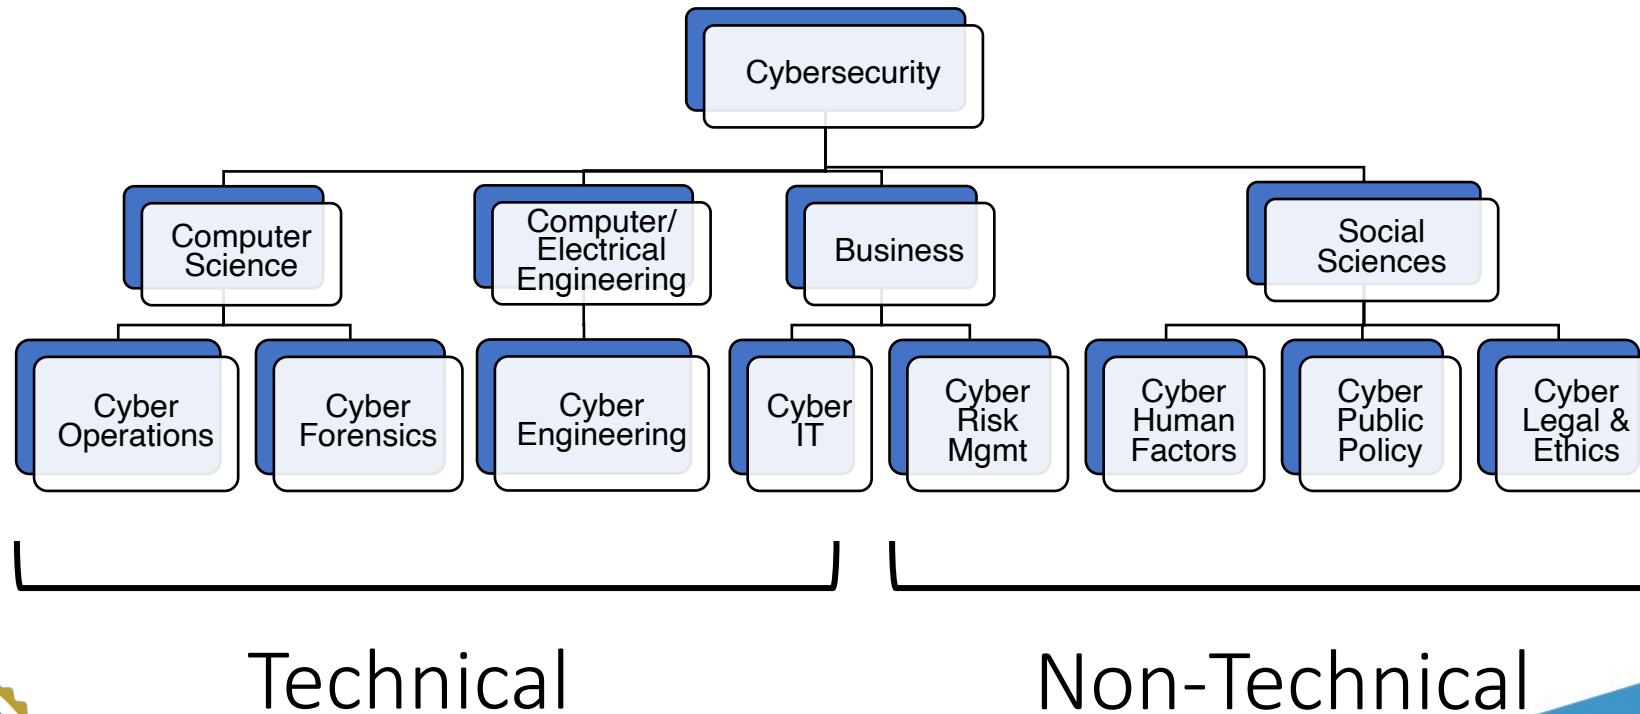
Cybersecurity

Computer Science

Computer/ Electrical Engineering

Business

Social Sciences

Cyber Operations

Cyber Forensics

Cyber Engineering

Cyber IT

Cyber Risk Mgmt

Cyber Human Factors

Cyber Public Policy

Cyber Legal & Ethics

Technical

Non-Technical